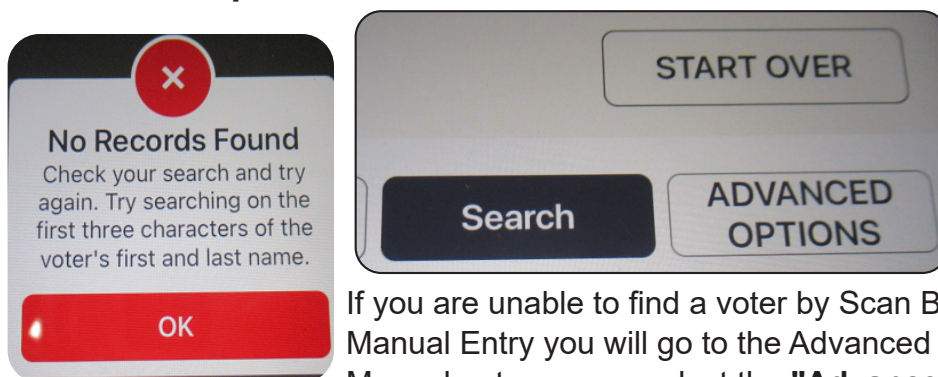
×

No Records Found

Check your search and try again. Try searching on the first three characters of the voter's first and last name.

OK

START OVER

Search

ADVANCED OPTIONS

If you are unable to find a voter by Scan B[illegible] Manual Entry you will go to the Advanced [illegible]

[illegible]